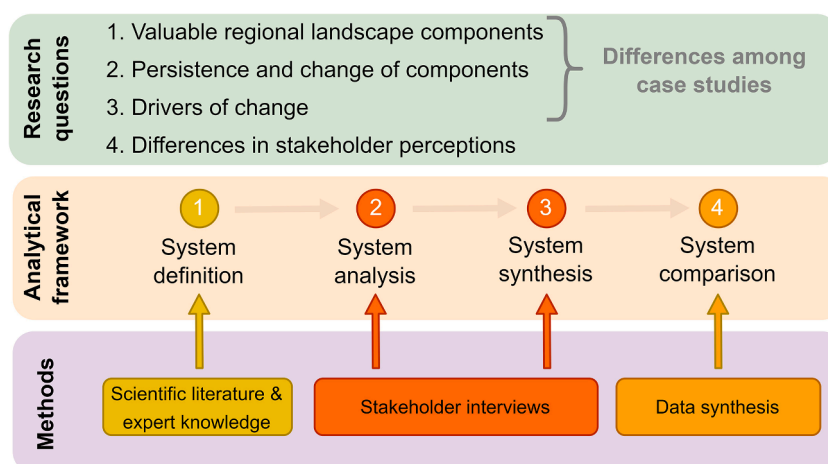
Research questions

1. Valuable regional landscape components
2. Persistence and change of components
3. Drivers of change
4. Differences in stakeholder perceptions

Differences among case studies

Analytical framework

1 System definition
2 System analysis
3 System synthesis
4 System comparison

Methods

Scientific literature & expert knowledge
Stakeholder interviews
Data synthesis